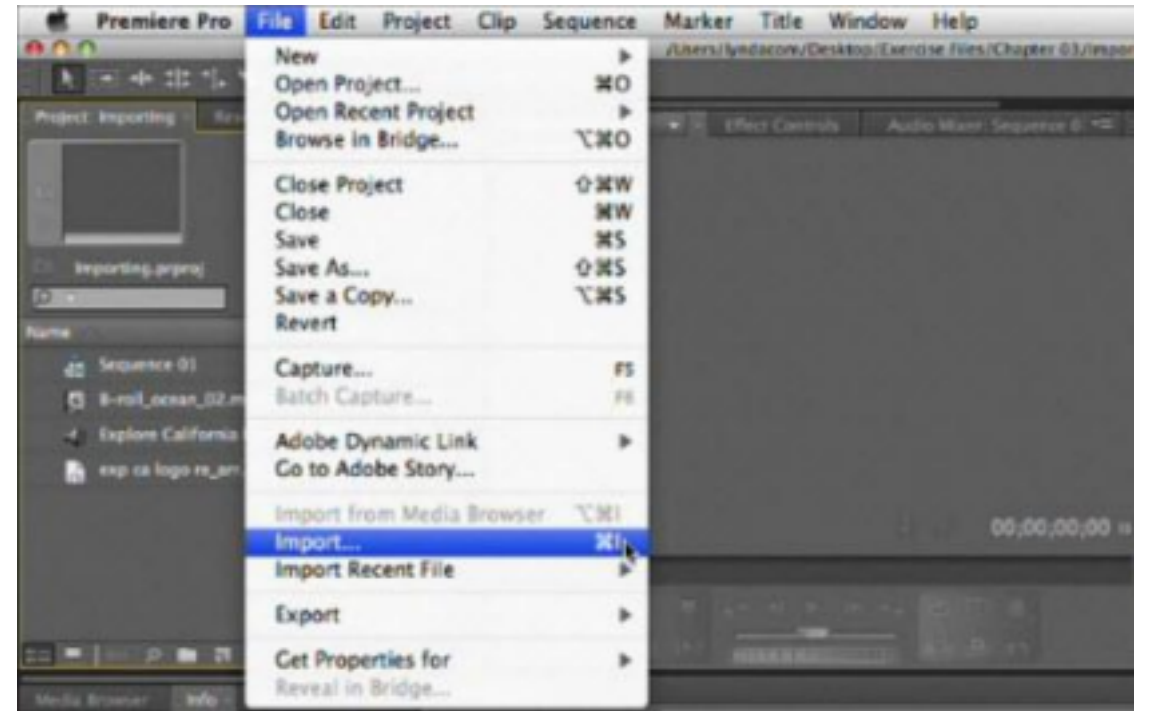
Premiere Pro File Edit Project Clip Sequence Marker Title Window Help

/Users/lyndacom/Desktop/Exercise Files/Chapter 03/impor

Project: Importing

Effect Controls Audio Mixer: Sequence 0

Importing.prproj

Name

Sequence 01

B-roll_ocean_02.m

Explore California

exp ca logo re_arr

New
Open Project... ⌘O
Open Recent Project
Browse in Bridge... ⌥⌘O

Close Project ⇧⌘W
Close ⌘W
Save ⌘S
Save As... ⇧⌘S
Save a Copy... ⌥⌘S
Revert

Capture... F5
Batch Capture... F6

Adobe Dynamic Link
Go to Adobe Story...

Import from Media Browser ⌥⌘I
Import... ⌘I
Import Recent File

Export

Get Properties for
Reveal in Bridge...

00;00;00;00

Media Browser Info